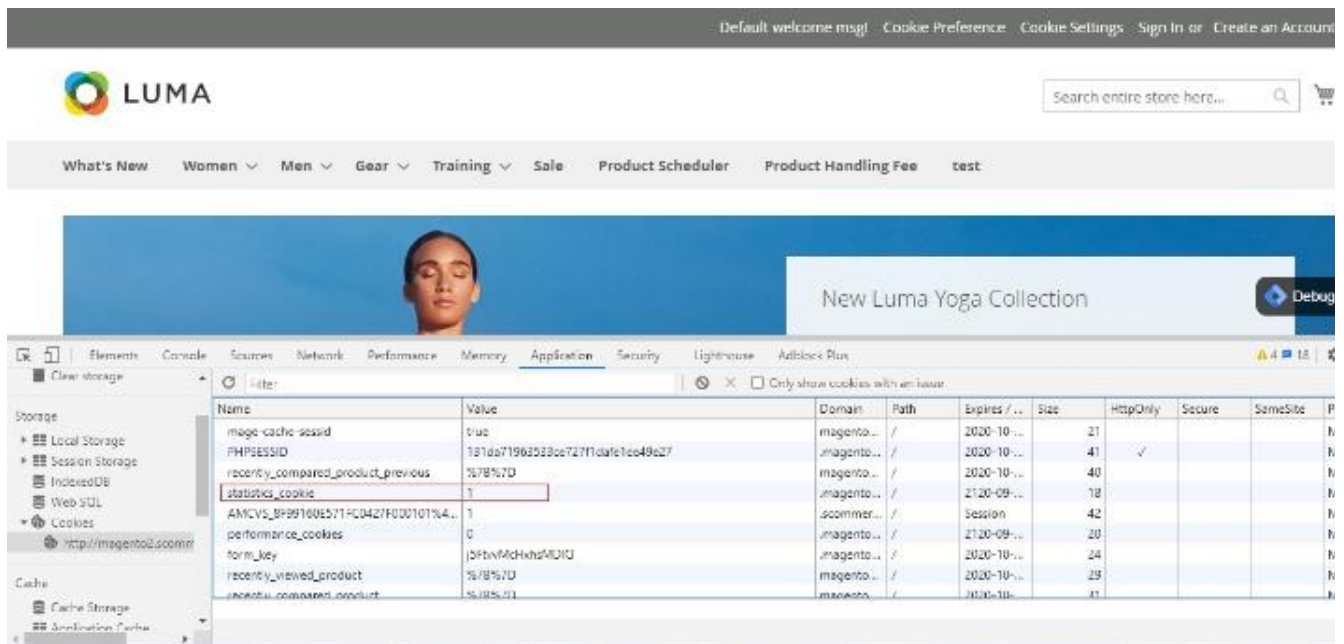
Default welcome msg! Cookie Preference Cookie Settings Sign In or Create an Account

LUMA

Search entire store here...

What's New Women Men Gear Training Sale Product Scheduler Product Handling Fee test

New Luma Yoga Collection

Debug

Elements Console Sources Network Performance Memory Application Security Lighthouse Adblock Plus

4 18

Clear storage

Filter

Only show cookies with an issue

Storage

Local Storage

Session Storage

IndexedDB

Web SQL

Cookies

http://magento2.scomm

Cache

Cache Storage

Application Cache

| Name | Value | Domain | Path | Expires /... | Size | HttpOnly | Secure | SameSite | P |
|---|---|---|---|---|---|---|---|---|---|
| mage-cache-sessid | true | magento... | / | 2020-10-... | 21 | | | | M |
| PHPSESSID | 181da71963533ce727f1dafe1ce49e27 | .magento... | / | 2020-10-... | 41 | ✓ | | | M |
| recently_compared_product_previous | %7B%7D | magento... | / | 2020-10-... | 40 | | | | M |
| statistics_cookie | 1 | .magento... | / | 2120-09-... | 18 | | | | M |
| AMCVS_8F99160E571FC0427F000101%4... | 1 | .scommer... | / | Session | 42 | | | | M |
| performance_cookies | 0 | .magento... | / | 2120-09-... | 20 | | | | M |
| form_key | j5FtvMcHxhsMDIO | .magento... | / | 2020-10-... | 24 | | | | M |
| recently_viewed_product | %7B%7D | magento... | / | 2020-10-... | 29 | | | | M |
| recently_compared_product | %7B%7D | magento... | / | 2020-10-... | 41 | | | | |